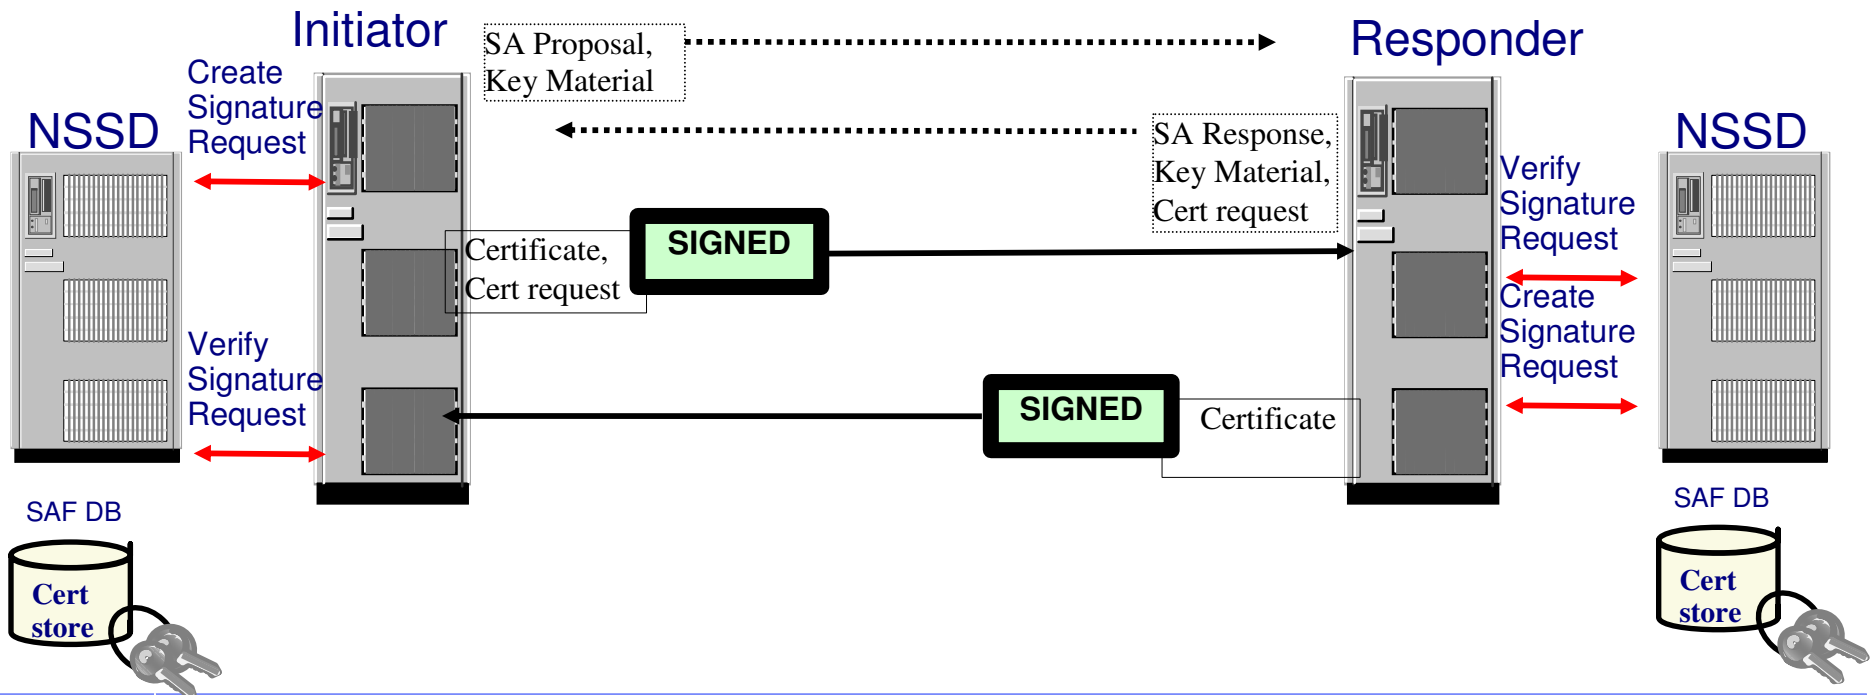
Initiator

SA Proposal, Key Material

Responder

NSSD

Create Signature Request

SA Response, Key Material, Cert request

NSSD

Verify Signature Request

Certificate, Cert request

SIGNED

Create Signature Request

Verify Signature Request

SIGNED

Certificate

SAF DB

Cert store

SAF DB

Cert store